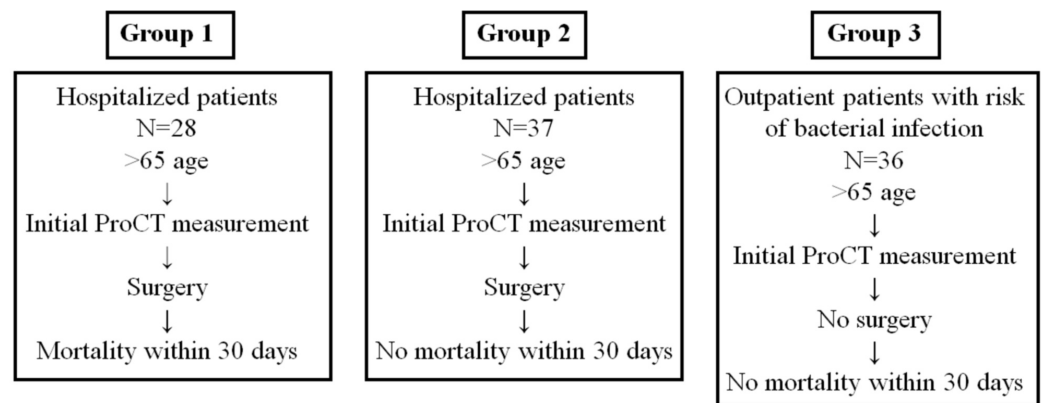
Group 1

Hospitalized patients
N=28
>65 age
↓
Initial ProCT measurement
↓
Surgery
↓
Mortality within 30 days

Group 2

Hospitalized patients
N=37
>65 age
↓
Initial ProCT measurement
↓
Surgery
↓
No mortality within 30 days

Group 3

Outpatient patients with risk of bacterial infection
N=36
>65 age
↓
Initial ProCT measurement
↓
No surgery
↓
No mortality within 30 days